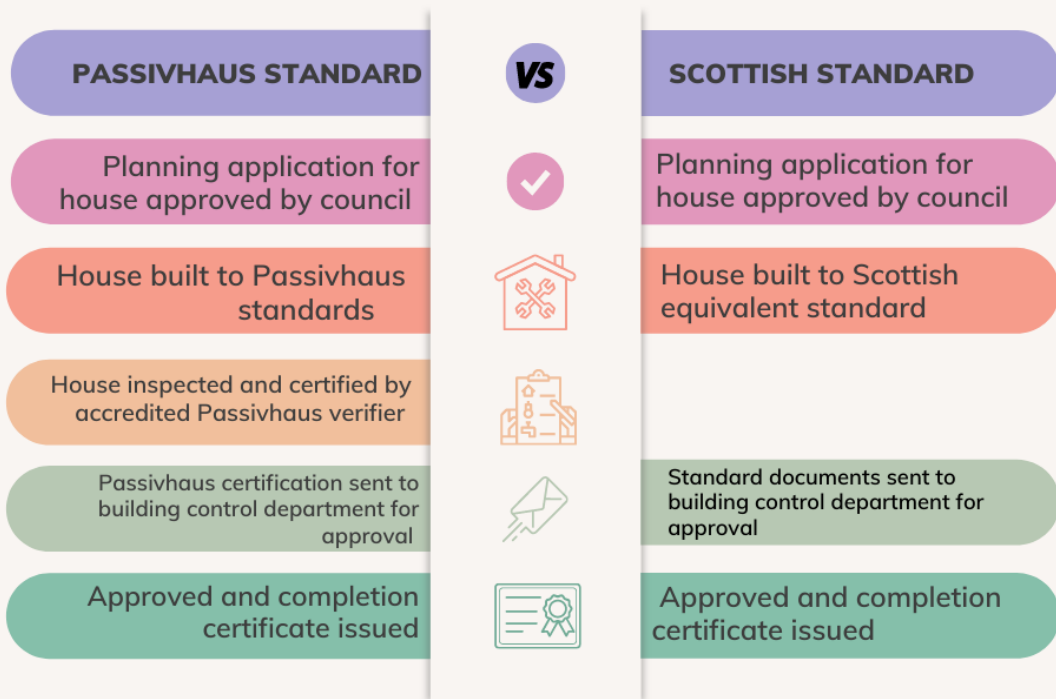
PASSIVHAUS STANDARD

VS

SCOTTISH STANDARD

Planning application for house approved by council

Planning application for house approved by council

House built to Passivhaus standards

House built to Scottish equivalent standard

House inspected and certified by accredited Passivhaus verifier

Passivhaus certification sent to building control department for approval

Standard documents sent to building control department for approval

Approved and completion certificate issued

Approved and completion certificate issued